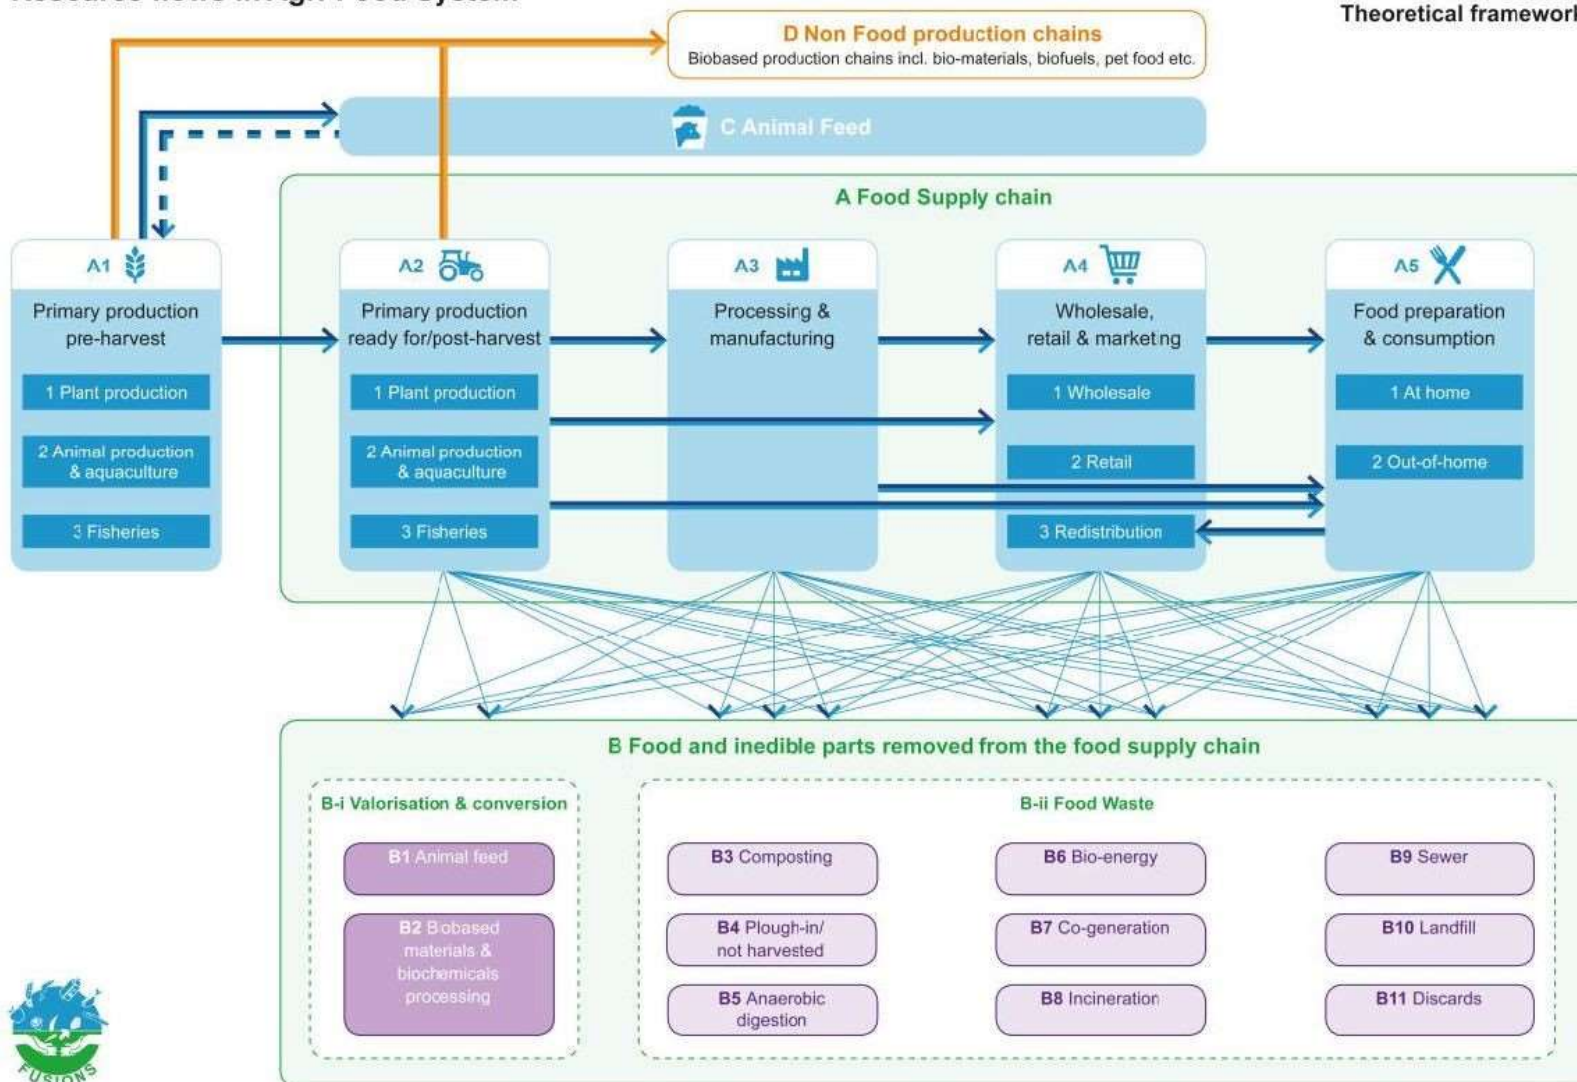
Theoretical framework

D Non Food production chains
Biobased production chains incl. bio-materials, biofuels, pet food etc.

C Animal Feed

A Food Supply chain

A1
Primary production pre-harvest
1 Plant production
2 Animal production & aquaculture
3 Fisheries

A2
Primary production ready for/post-harvest
1 Plant production
2 Animal production & aquaculture
3 Fisheries

A3
Processing & manufacturing

A4
Wholesale, retail & marketing
1 Wholesale
2 Retail
3 Redistribution

A5
Food preparation & consumption
1 At home
2 Out-of-home

B Food and inedible parts removed from the food supply chain

B-i Valorisation & conversion
B1 Animal feed
B2 Biobased materials & biochemicals processing

B-ii Food Waste
B3 Composting
B4 Plough-in/ not harvested
B5 Anaerobic digestion
B6 Bio-energy
B7 Co-generation
B8 Incineration
B9 Sewer
B10 Landfill
B11 Discards

FUSIONS